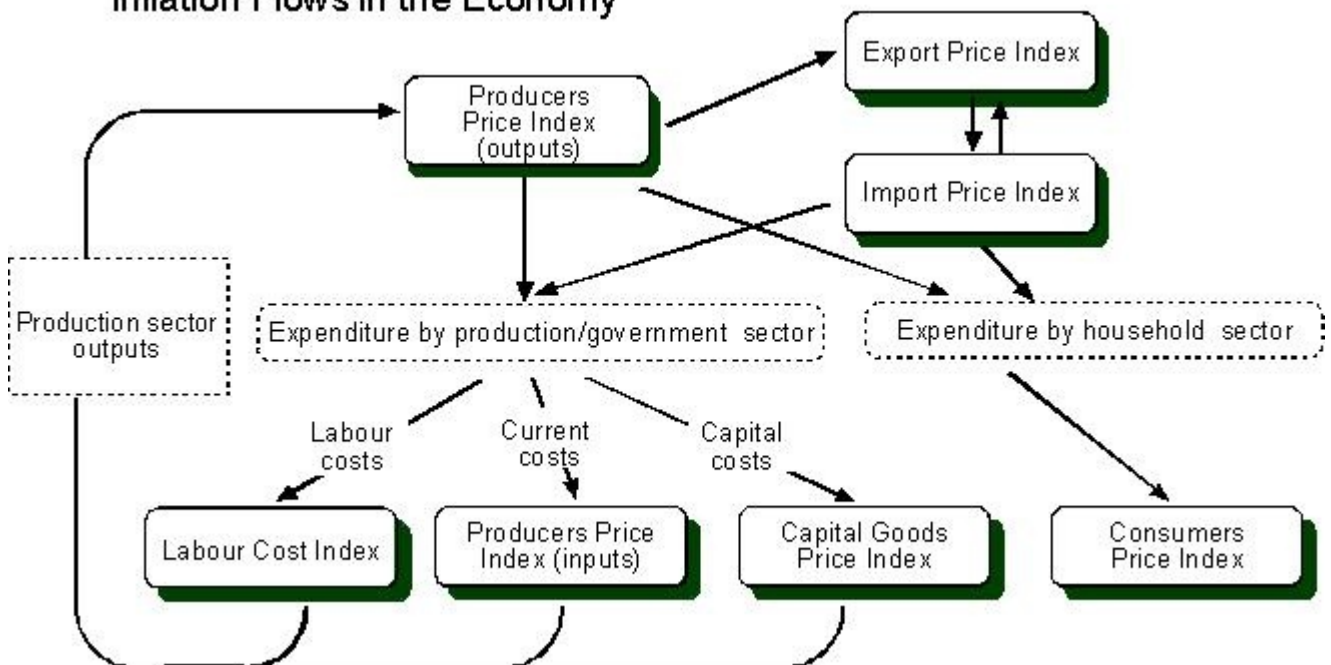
Inflation Flows in the Economy

Producers Price Index (outputs)

Export Price Index

Import Price Index

Production sector outputs

Expenditure by production/government sector

Expenditure by household sector

Labour costs

Current costs

Capital costs

Labour Cost Index

Producers Price Index (inputs)

Capital Goods Price Index

Consumers Price Index